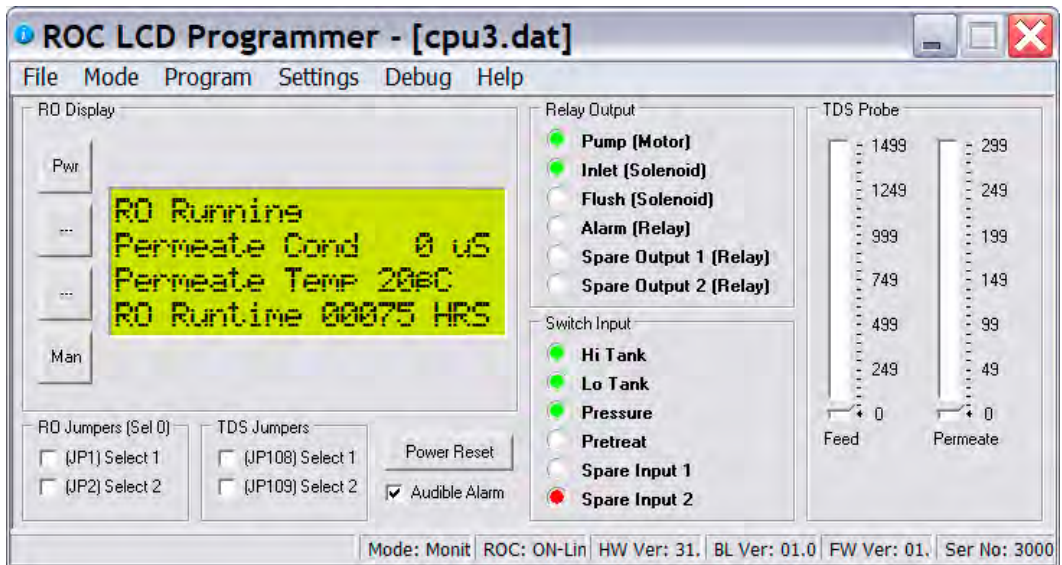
ROC LCD Programmer - [cpu3.dat]

File Mode Program Settings Debug Help

RO Display

Pwr

...

...

Man

RO Running
Permeate Cond 0 uS
Permeate Temp 20ºC
RO Runtime 00075 HRS

RO Jumpers (Sel 0)
(JP1) Select 1
(JP2) Select 2

TDS Jumpers
(JP108) Select 1
(JP109) Select 2

Power Reset

Audible Alarm

Relay Output
Pump (Motor)
Inlet (Solenoid)
Flush (Solenoid)
Alarm (Relay)
Spare Output 1 (Relay)
Spare Output 2 (Relay)

Switch Input
Hi Tank
Lo Tank
Pressure
Pretreat
Spare Input 1
Spare Input 2

TDS Probe
1499
1249
999
749
499
249
0
Feed

299
249
199
149
99
49
0
Permeate

Mode: Monit | ROC: ON-Lin | HW Ver: 31. | BL Ver: 01.0 | FW Ver: 01. | Ser No: 3000